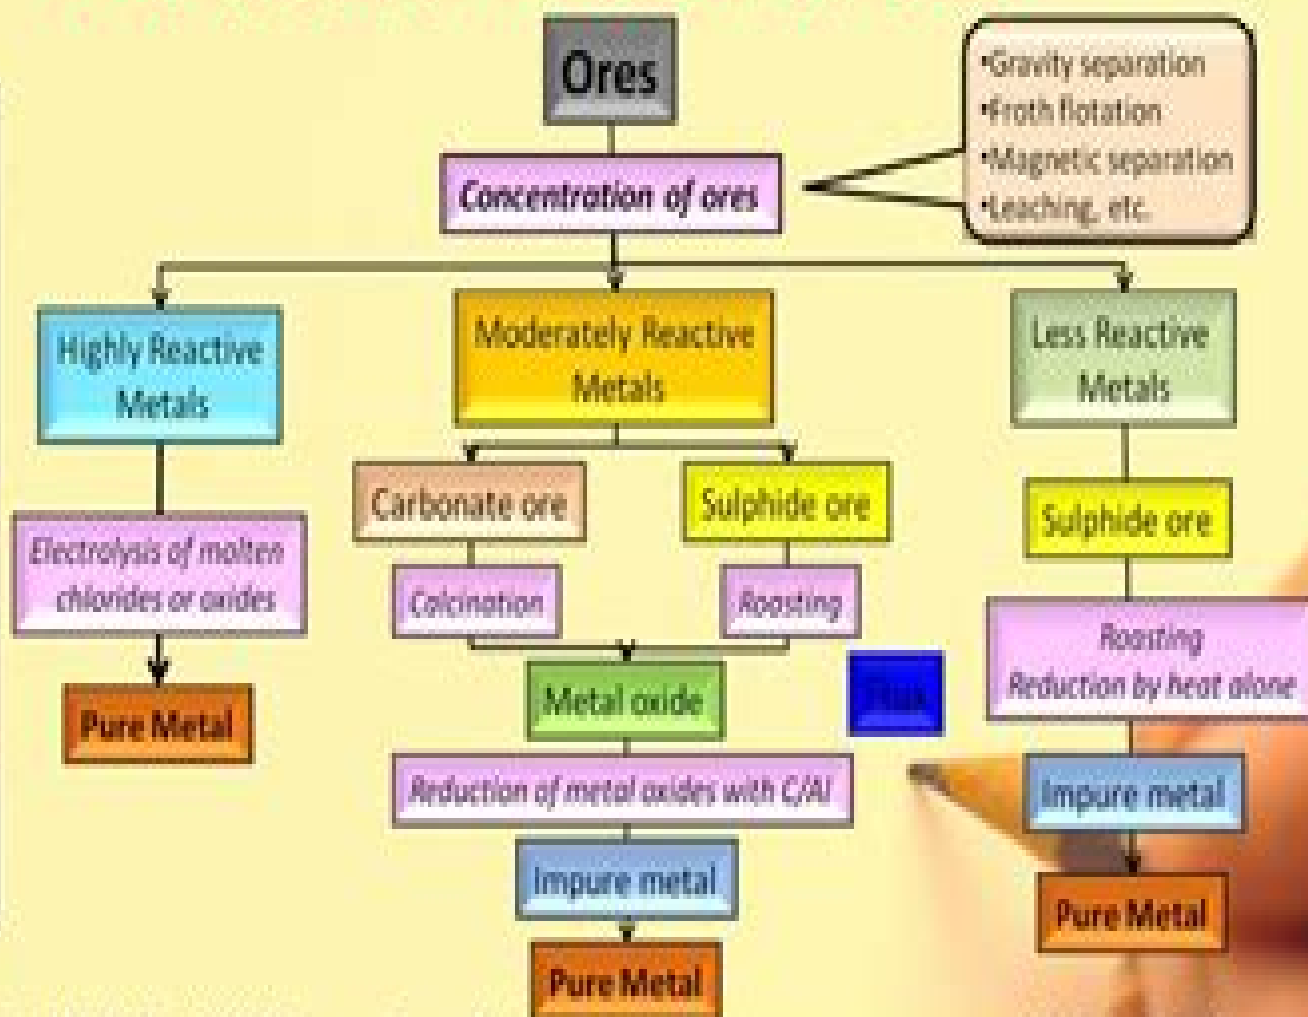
Ores

Concentration of ores

•Gravity separation
•Froth flotation
•Magnetic separation
•Leaching, etc.

Highly Reactive Metals

Electrolysis of molten chlorides or oxides

Pure Metal

Moderately Reactive Metals

Carbonate ore

Calcination

Sulphide ore

Roasting

Metal oxide

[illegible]

Reduction of metal oxides with C/Al

Impure metal

Pure Metal

Less Reactive Metals

Sulphide ore

Roasting
Reduction by heat alone

Impure metal

Pure Metal